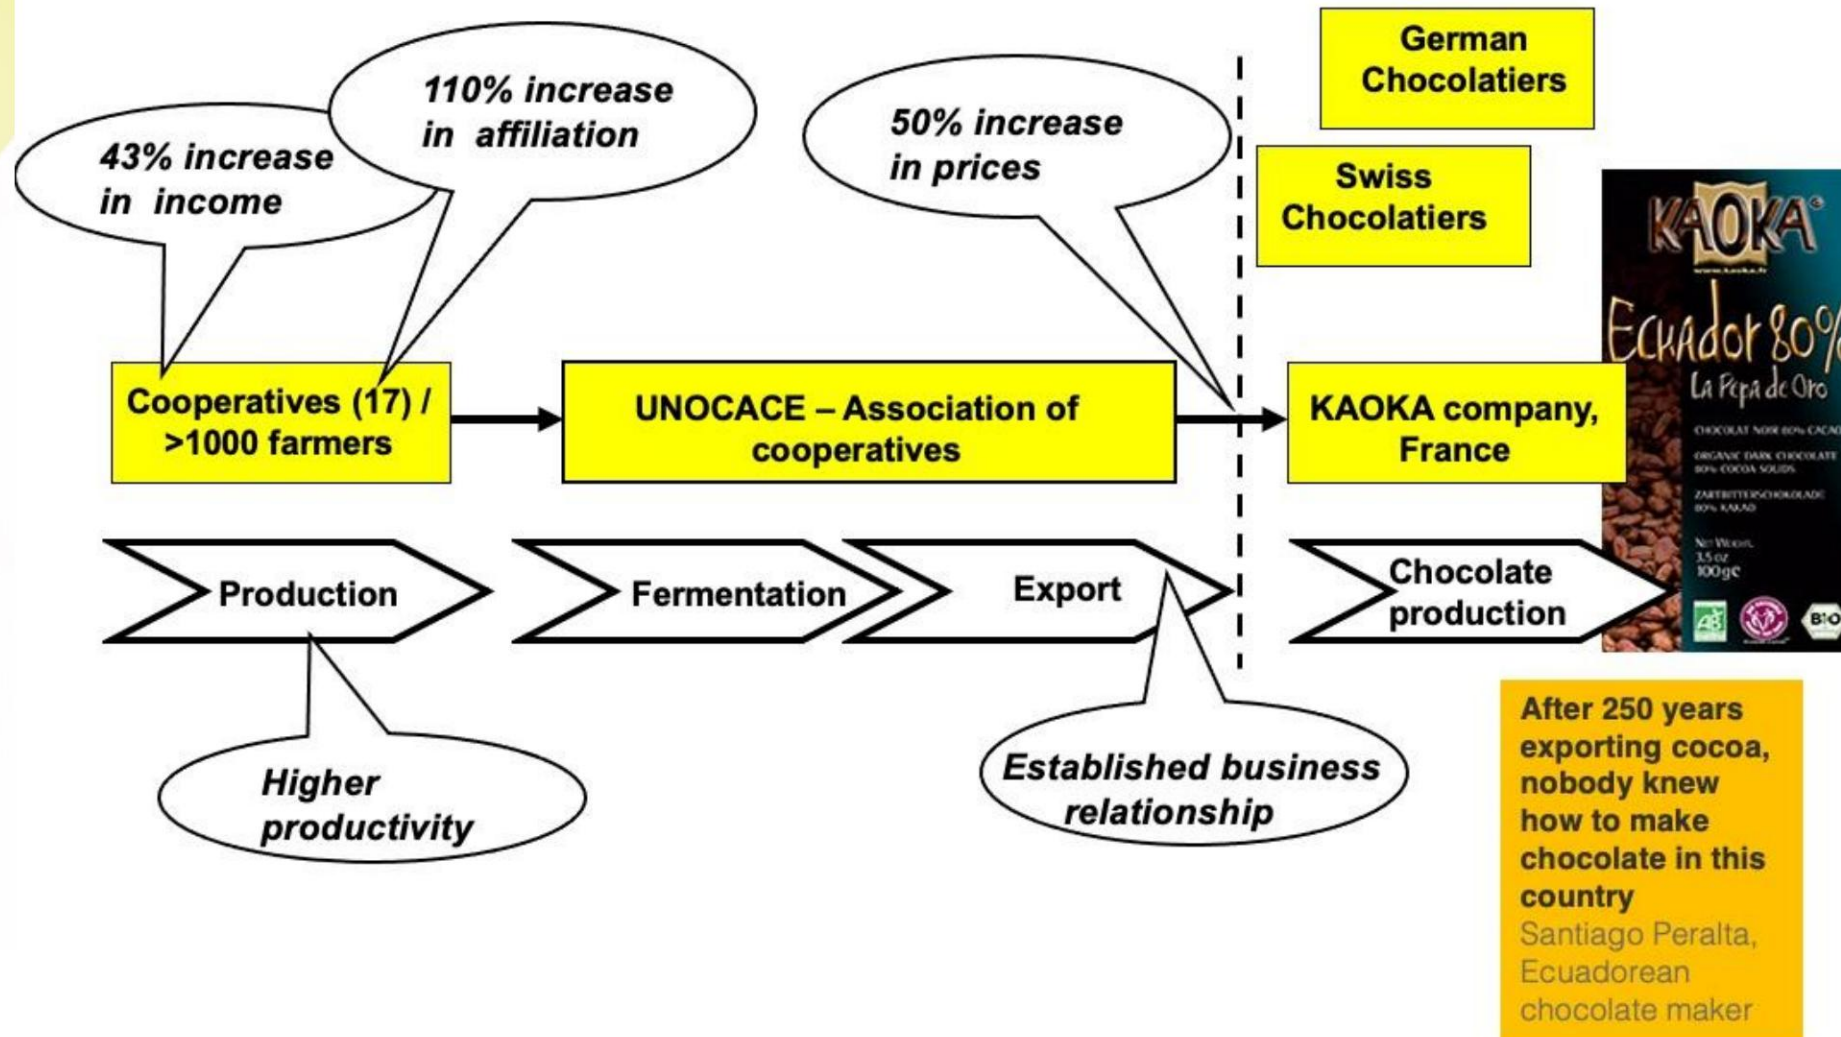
43% increase in income

110% increase in affiliation

50% increase in prices

German Chocolatiers

Swiss Chocolatiers

KAOKA

Ecuador 80%

La Pepa de Oro

CHOCOLAT NOIR 80% CACAO

ORGANIC DARK CHOCOLATE 80% COCOA SOLIDS

ZARTBITTERSCHOKOLADE 80% KAKAO

NET WEIGHT 3.5 oz 100gr

AB

BIO

Cooperatives (17) / >1000 farmers

UNOCACE – Association of cooperatives

KAOKA company, France

Production

Fermentation

Export

Chocolate production

Higher productivity

Established business relationship

After 250 years exporting cocoa, nobody knew how to make chocolate in this country
Santiago Peralta, Ecuadorean chocolate maker